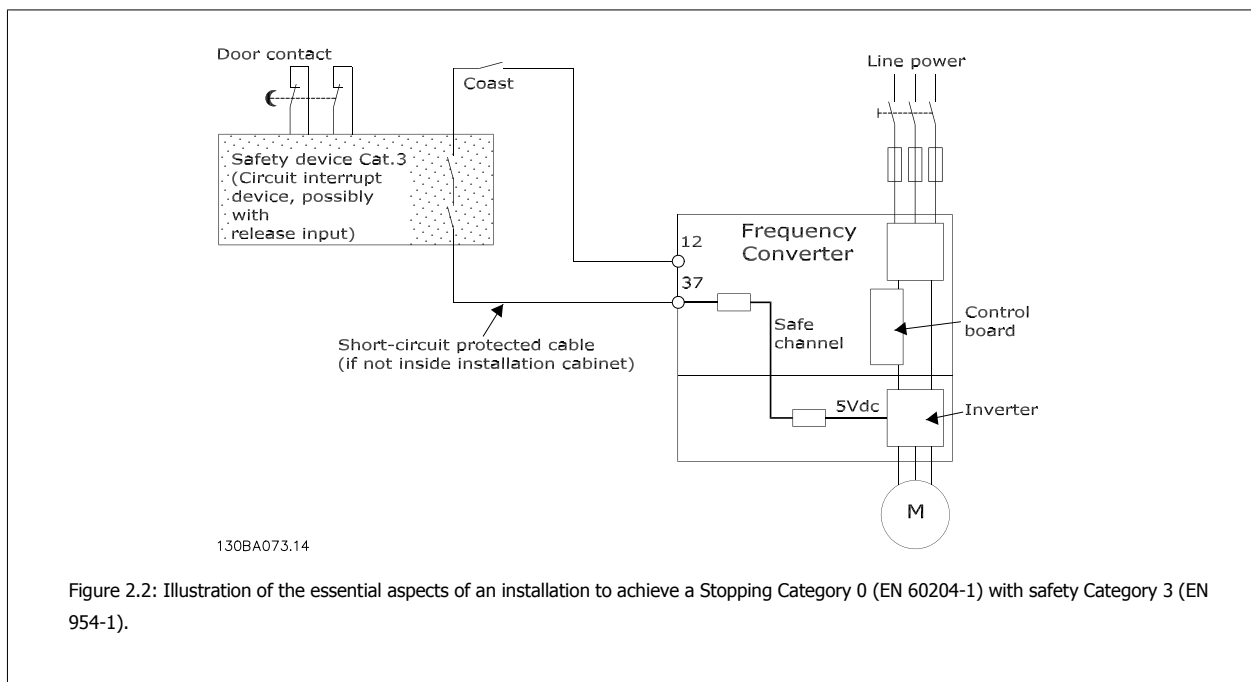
Door contact

Coast

Line power

Safety device Cat.3 (Circuit interrupt device, possibly with release input)

Frequency Converter

12

37

Control board

Safe channel

Short-circuit protected cable (if not inside installation cabinet)

5Vdc

Inverter

M

130BA073.14

Figure 2.2: Illustration of the essential aspects of an installation to achieve a Stopping Category 0 (EN 60204-1) with safety Category 3 (EN 954-1).